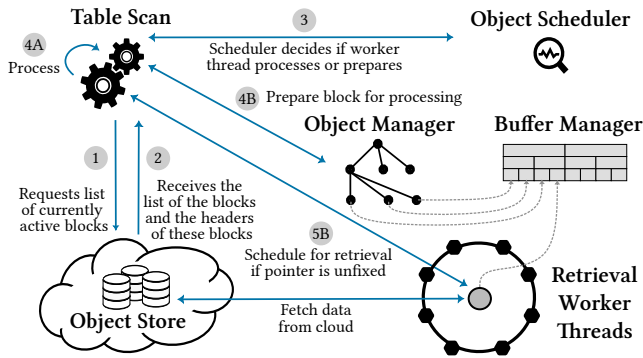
Table Scan

3

Object Scheduler

4A

Process

Scheduler decides if worker thread processes or prepares

4B Prepare block for processing

Object Manager

Buffer Manager

1

2

Requests list of currently active blocks

Receives the list of the blocks and the headers of these blocks

5B

Schedule for retrieval if pointer is unfixed

Retrieval Worker Threads

Object Store

Fetch data from cloud